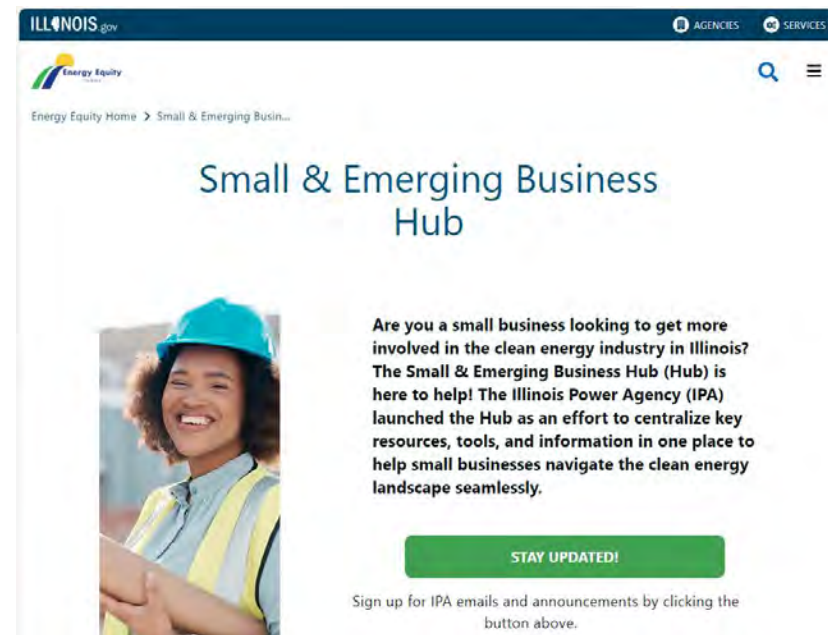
ILLINOIS.gov

AGENCIES

SERVICES

Energy Equity

Energy Equity Home > Small & Emerging Busin...

Small & Emerging Business Hub

Are you a small business looking to get more involved in the clean energy industry in Illinois? The Small & Emerging Business Hub (Hub) is here to help! The Illinois Power Agency (IPA) launched the Hub as an effort to centralize key resources, tools, and information in one place to help small businesses navigate the clean energy landscape seamlessly.

STAY UPDATED!

Sign up for IPA emails and announcements by clicking the button above.